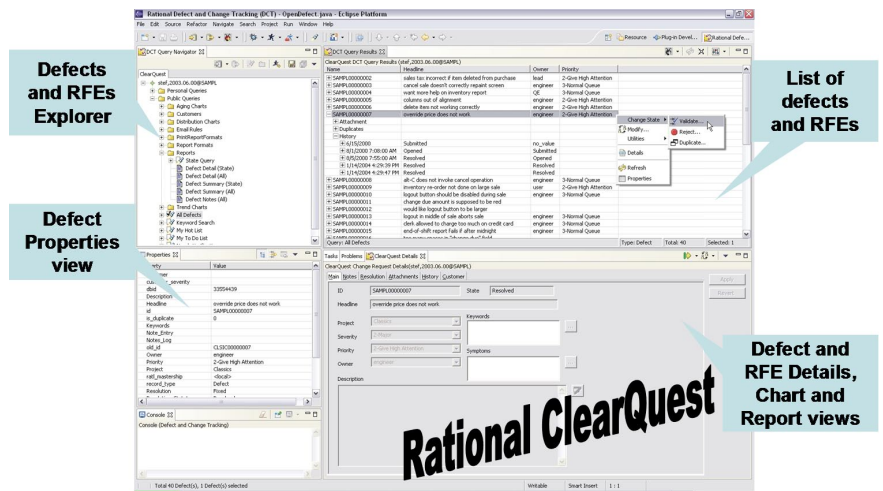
Rational Defect and Change Tracking (DCT) - OpenDefect.java - Eclipse Platform

File Edit Source Refactor Navigate Search Project Run Window Help

Resource Plug-in Devel... Rational Defe...

DCT Query Navigator

ClearQuest
stef_2003.06.00@SAMPL
Personal Queries
Public Queries
Aging Charts
Customers
Distribution Charts
Email Rules
PrintReportFormats
Report Formats
Reports
State Query
Defect Detail (State)
Defect Detail (All)
Defect Summary (State)
Defect Summary (All)
Defect Notes (All)
Trend Charts
All Defects
Keyword Search
My Hot List
My To Do List

Defects and RFEs Explorer

DCT Query Results

ClearQuest DCT Query Results (stef_2003.06.00@SAMPL)

| Name | Headline | Owner | Priority |
|---|---|---|---|
| SAMPL00000002 | sales tax incorrect if item deleted from purchase | lead | 2-Give High Attention |
| SAMPL00000003 | cancel sale doesn't correctly repaint screen | engineer | 3-Normal Queue |
| SAMPL00000004 | want more help on inventory report | QE | 3-Normal Queue |
| SAMPL00000005 | column out of alignment | engineer | 2-Give High Attention |
| SAMPL00000006 | delete item not working correctly | engineer | 2-Give High Attention |
| SAMPL00000007 | override price does not work | engineer | 2-Give High Attention |
| Attachment | | | |
| Duplicates | | | |
| History | | | |
| 6/15/2000 | Submitted | no_value | |
| 8/1/2000 7:08:00 AM | Opened | Submitted | |
| 8/5/2000 7:55:00 AM | Resolved | Opened | |
| 1/14/2004 4:29:39 PM | Resolved | Resolved | |
| 1/14/2004 4:29:47 PM | Resolved | Resolved | |
| SAMPL00000008 | alt-C does not invoke cancel operation | engineer | 3-Normal Queue |
| SAMPL00000009 | inventory re-order not done on large sale | user | 2-Give High Attention |
| SAMPL00000010 | logout button should be disabled during sale | engineer | 3-Normal Queue |
| SAMPL00000011 | change due amount is supposed to be red | | |
| SAMPL00000012 | would like logout button to be larger | | |
| SAMPL00000013 | logout in middle of sale aborts sale | engineer | 3-Normal Queue |
| SAMPL00000014 | clerk allowed to charge too much on credit card | engineer | 3-Normal Queue |
| SAMPL00000015 | end-of-shift report fails if after midnight | engineer | 2-Give High Attention |

Query: All Defects | Type: Defect | Total: 40 | Selected: 1

Change State | Validate...
Modify... | Reject...
Utilities | Duplicate...
Details
Refresh
Properties

List of defects and RFEs

Properties

| Property | Value |
|---|---|
| customer | |
| customer_severity | |
| dbid | 33554439 |
| Description | |
| Headline | override price does not work |
| id | SAMPL00000007 |
| is_duplicate | 0 |
| Keywords | |
| Note_Entry | |
| Notes_Log | |
| old_id | CLSIC00000007 |
| Owner | engineer |
| Priority | 2-Give High Attention |
| Project | Classics |
| ratl_mastership | <local> |
| record_type | Defect |
| Resolution | Fixed |

Defect Properties view

Console
Console (Defect and Change Tracking)

Tasks Problems ClearQuest Details

ClearQuest Change Request Details(stef_2003.06.00@SAMPL)

Main Notes Resolution Attachments History Customer

ID SAMPL00000007 State Resolved
Headline override price does not work
Project Classics
Severity 3-Major
Priority 2-Give High Attention
Owner engineer
Keywords
Symptoms
Description

Apply
Revert

Defect and RFE Details, Chart and Report views

Rational ClearQuest

Total 40 Defect(s), 1 Defect(s) selected | Writable | Smart Insert | 1 : 1